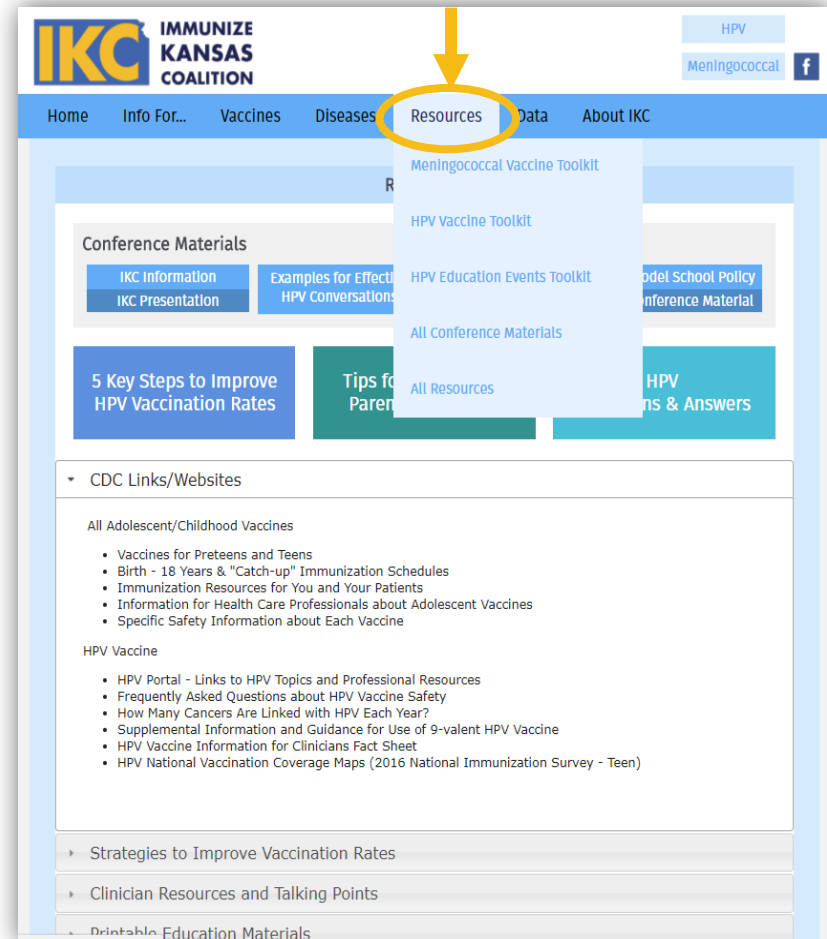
IKC IMMUNIZE KANSAS COALITION

HPV

Meningococcal

f

Home Info For... Vaccines Diseases Resources Data About IKC

Meningococcal Vaccine Toolkit

HPV Vaccine Toolkit

HPV Education Events Toolkit

All Conference Materials

All Resources

R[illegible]

Conference Materials

IKC Information

IKC Presentation

Examples for Effecti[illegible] HPV Conversations

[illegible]odel School Policy

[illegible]onference Material

5 Key Steps to Improve HPV Vaccination Rates

Tips f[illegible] Paren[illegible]

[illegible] HPV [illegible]ns & Answers

CDC Links/Websites

All Adolescent/Childhood Vaccines

- Vaccines for Preteens and Teens
- Birth - 18 Years & "Catch-up" Immunization Schedules
- Immunization Resources for You and Your Patients
- Information for Health Care Professionals about Adolescent Vaccines
- Specific Safety Information about Each Vaccine

HPV Vaccine

- HPV Portal - Links to HPV Topics and Professional Resources
- Frequently Asked Questions about HPV Vaccine Safety
- How Many Cancers Are Linked with HPV Each Year?
- Supplemental Information and Guidance for Use of 9-valent HPV Vaccine
- HPV Vaccine Information for Clinicians Fact Sheet
- HPV National Vaccination Coverage Maps (2016 National Immunization Survey - Teen)

Strategies to Improve Vaccination Rates

Clinician Resources and Talking Points

Printable Education Materials